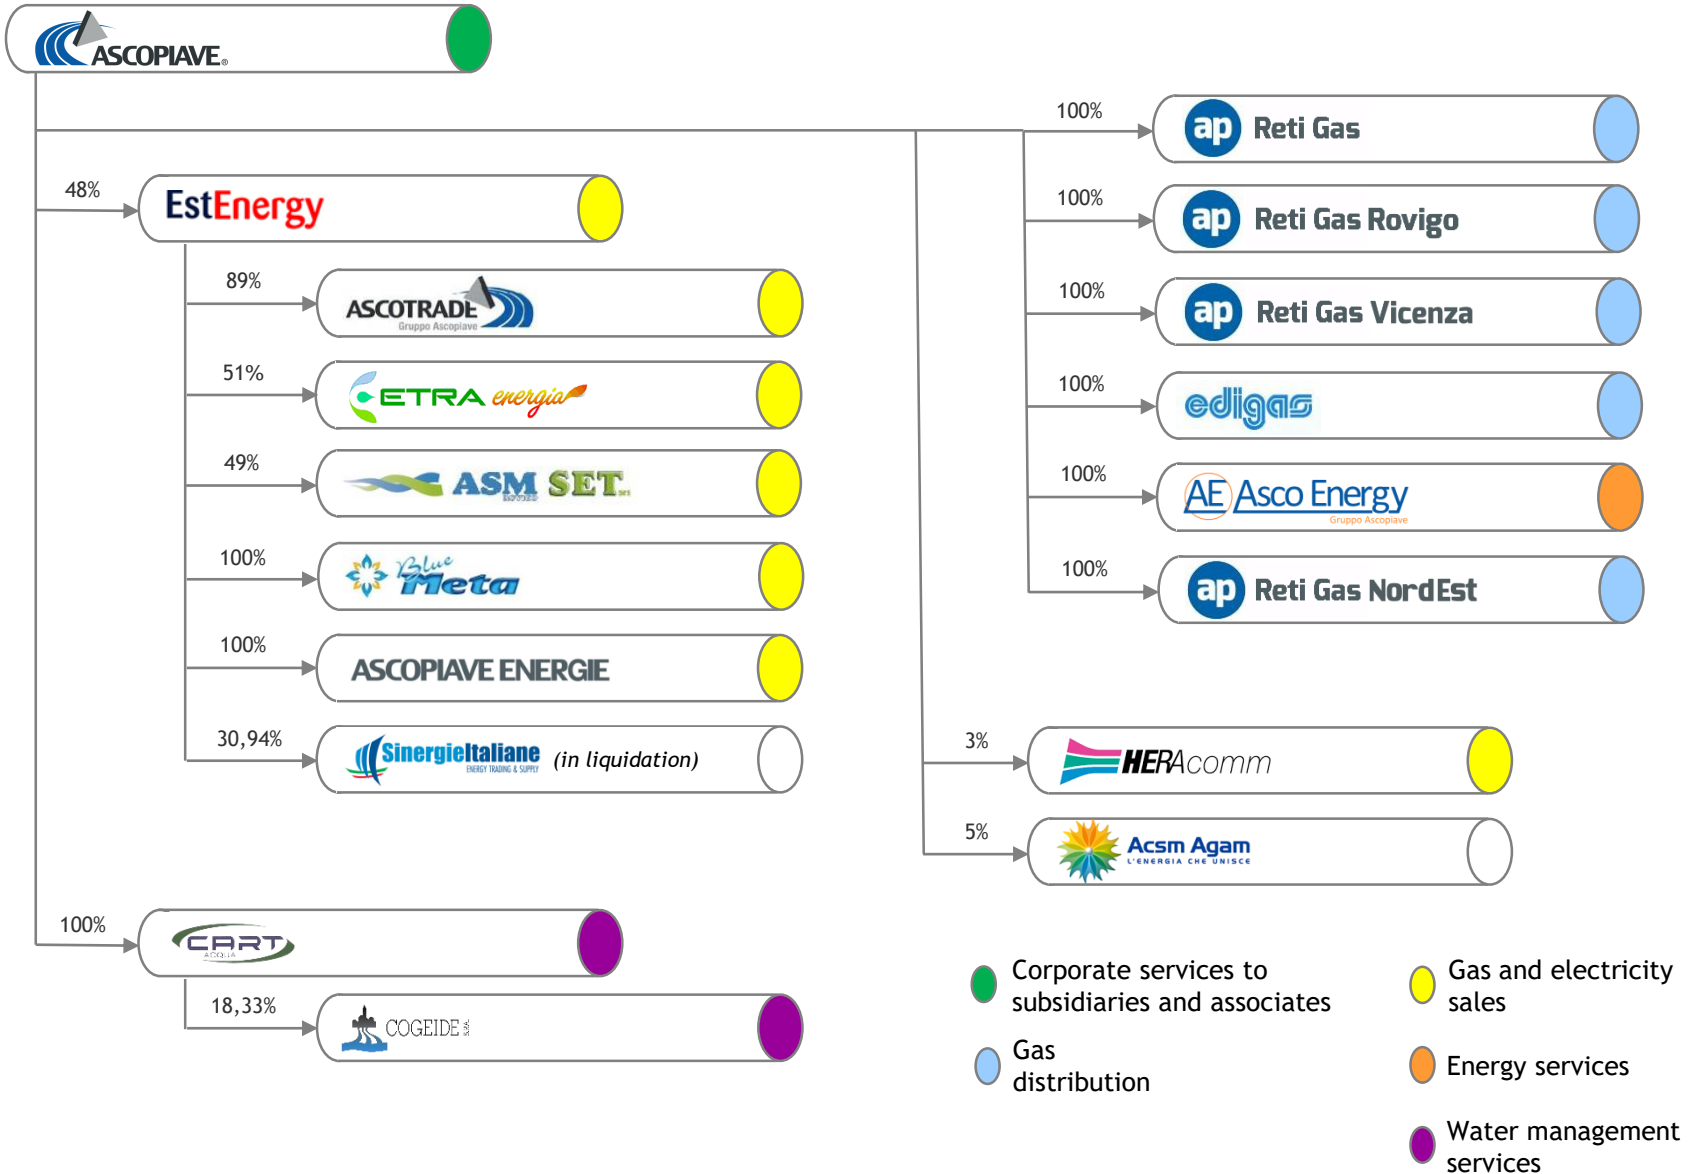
ASCOPIAVE

48%
EstEnergy

89%
ASCOTRADE Gruppo Ascopiave

51%
ETRA energia

49%
ASM SET

100%
Blue Meta

100%
ASCOPIAVE ENERGIE

30,94%
SinergieItaliane ENERGY TRADING & SUPPLY (in liquidation)

100%
CART ACQUA

18,33%
COGEIDE

100%
ap Reti Gas

100%
ap Reti Gas Rovigo

100%
ap Reti Gas Vicenza

100%
edigas

100%
AE Asco Energy Gruppo Ascopiave

100%
ap Reti Gas NordEst

3%
HERAcomm

5%
Acsm Agam L'ENERGIA CHE UNISCE

Corporate services to subsidiaries and associates

Gas and electricity sales

Gas distribution

Energy services

Water management services